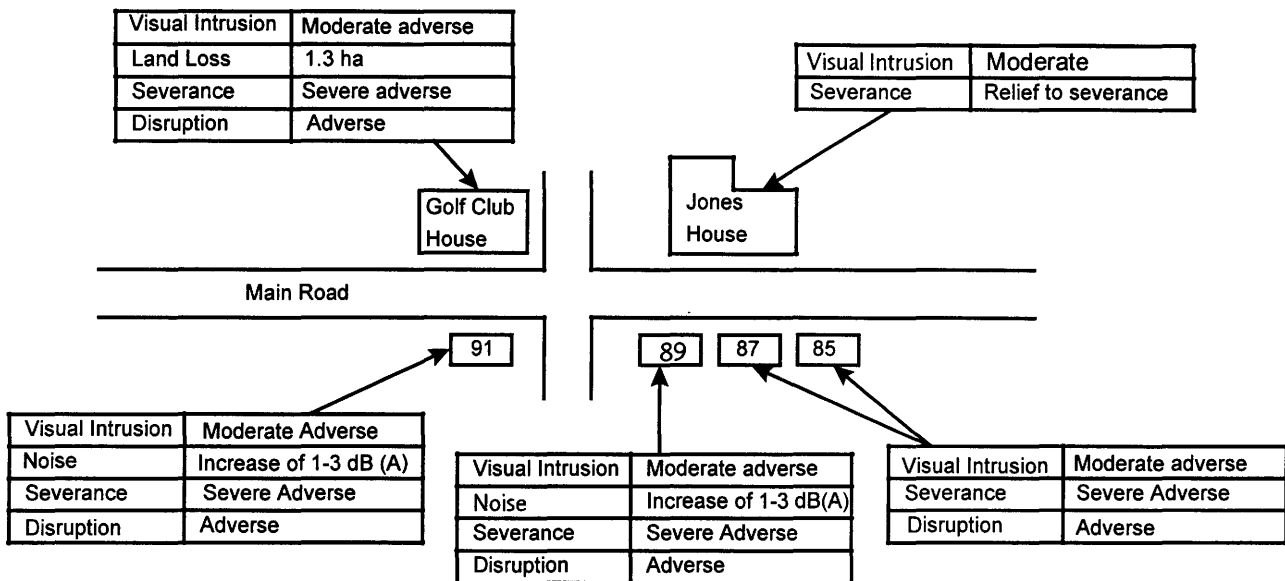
| Visual Intrusion | Moderate adverse |
|---|---|
| Land Loss | 1.3 ha |
| Severance | Severe adverse |
| Disruption | Adverse |

| Visual Intrusion | Moderate |
|---|---|
| Severance | Relief to severance |

Golf Club House

Jones House

Main Road

91

89

87

85

| Visual Intrusion | Moderate Adverse |
|---|---|
| Noise | Increase of 1-3 dB (A) |
| Severance | Severe Adverse |
| Disruption | Adverse |

| Visual Intrusion | Moderate adverse |
|---|---|
| Noise | Increase of 1-3 dB(A) |
| Severance | Severe Adverse |
| Disruption | Adverse |

| Visual Intrusion | Moderate adverse |
|---|---|
| Severance | Severe Adverse |
| Disruption | Adverse |